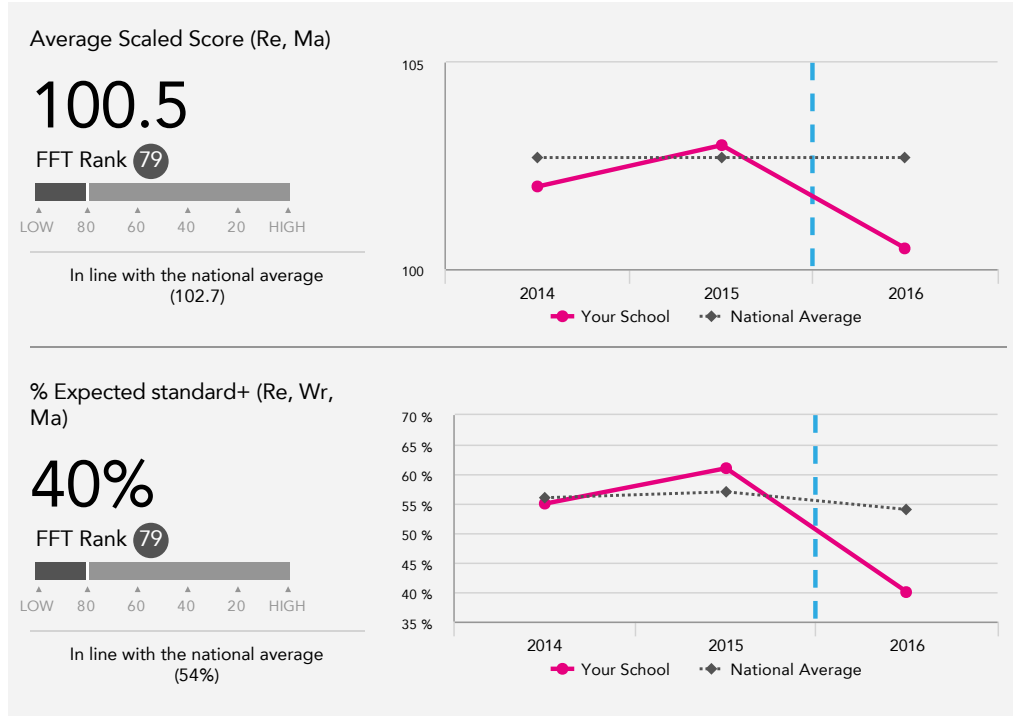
Average Scaled Score (Re, Ma)

100.5

FFT Rank 79

LOW 80 60 40 20 HIGH

In line with the national average (102.7)

105

100

2014 2015 2016

Your School National Average

% Expected standard+ (Re, Wr, Ma)

40%

FFT Rank 79

LOW 80 60 40 20 HIGH

In line with the national average (54%)

70 %
65 %
60 %
55 %
50 %
45 %
40 %
35 %

2014 2015 2016

Your School National Average